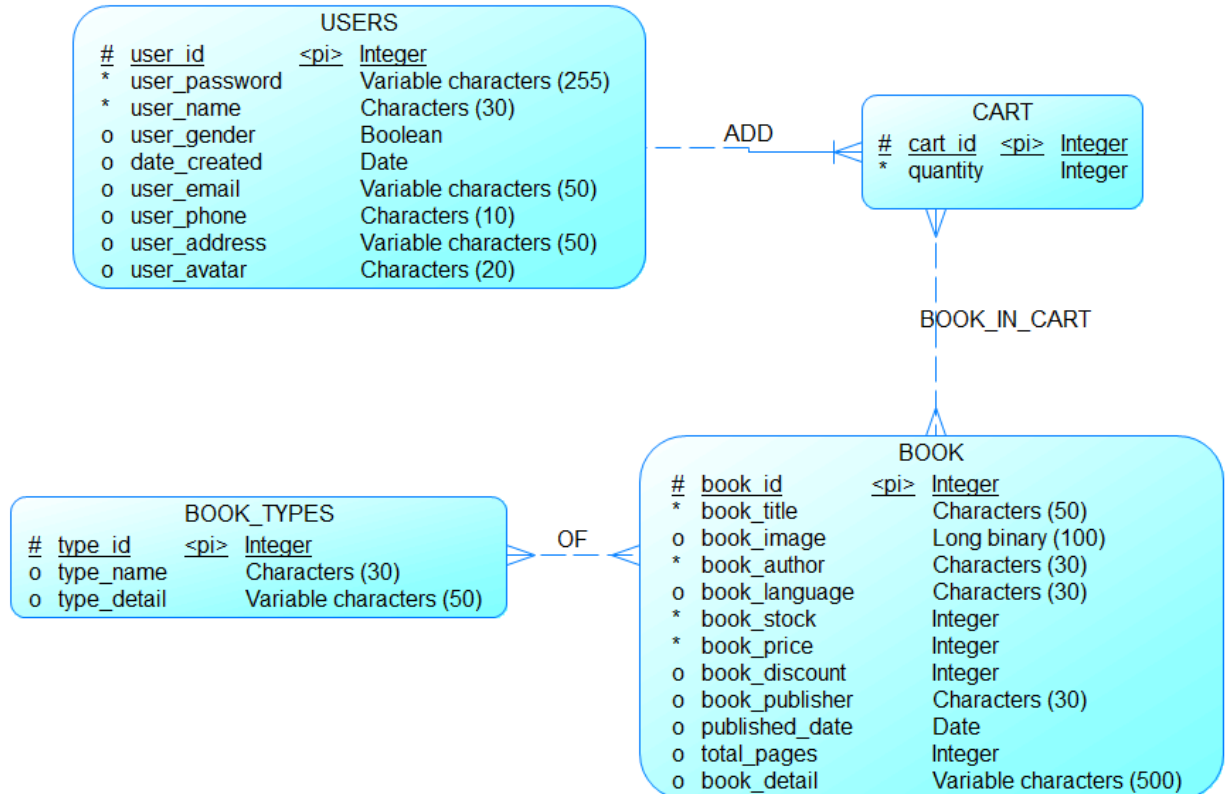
USERS

| # | user_id | <pi> | Integer |
|---|---|---|---|
| * | user_password | | Variable characters (255) |
| * | user_name | | Characters (30) |
| o | user_gender | | Boolean |
| o | date_created | | Date |
| o | user_email | | Variable characters (50) |
| o | user_phone | | Characters (10) |
| o | user_address | | Variable characters (50) |
| o | user_avatar | | Characters (20) |

ADD

CART

| # | cart_id | <pi> | Integer |
|---|---|---|---|
| * | quantity | | Integer |

BOOK_IN_CART

BOOK

| # | book_id | <pi> | Integer |
|---|---|---|---|
| * | book_title | | Characters (50) |
| o | book_image | | Long binary (100) |
| * | book_author | | Characters (30) |
| o | book_language | | Characters (30) |
| * | book_stock | | Integer |
| * | book_price | | Integer |
| o | book_discount | | Integer |
| o | book_publisher | | Characters (30) |
| o | published_date | | Date |
| o | total_pages | | Integer |
| o | book_detail | | Variable characters (500) |

OF

BOOK_TYPES

| # | type_id | <pi> | Integer |
|---|---|---|---|
| o | type_name | | Characters (30) |
| o | type_detail | | Variable characters (50) |